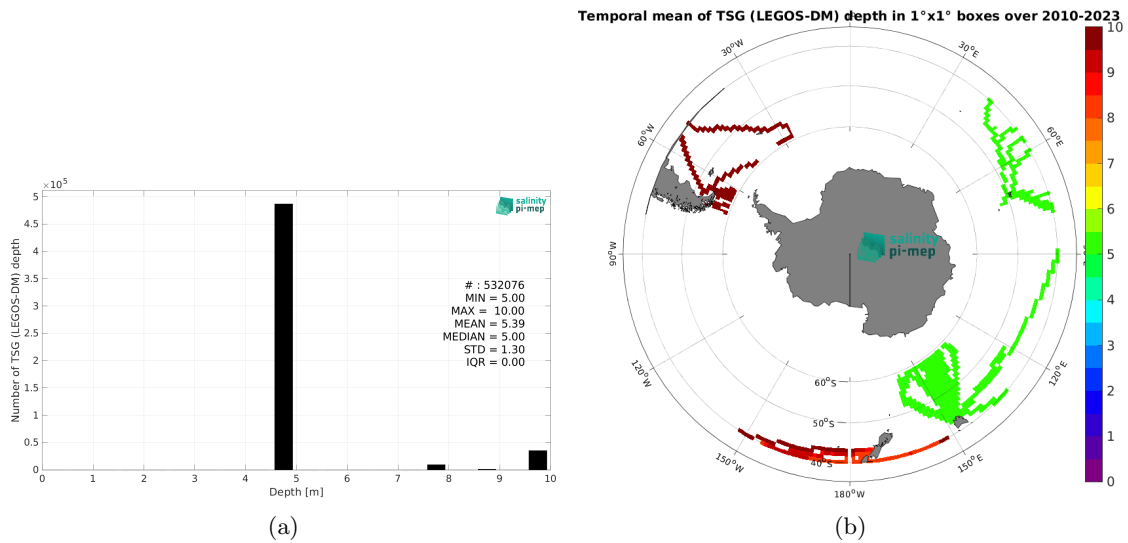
$\times 10^5$

5

4.5

4

3.5

3

2.5

2

1.5

1

0.5

0

Number of TSG (LEGOS-DM) depth

salinity pi-mep

# : 532076
MIN = 5.00
MAX = 10.00
MEAN = 5.39
MEDIAN = 5.00
STD = 1.30
IQR = 0.00

0 1 2 3 4 5 6 7 8 9 10

Depth [m]

(a)

Temporal mean of TSG (LEGOS-DM) depth in 1°x1° boxes over 2010-2023

30°W

30°E

60°W

60°E

90°W

90°E

120°W

120°E

150°W

150°E

180°W

60°S

50°S

40°S

salinity pi-mep

10

9

8

7

6

5

4

3

2

1

0

(b)